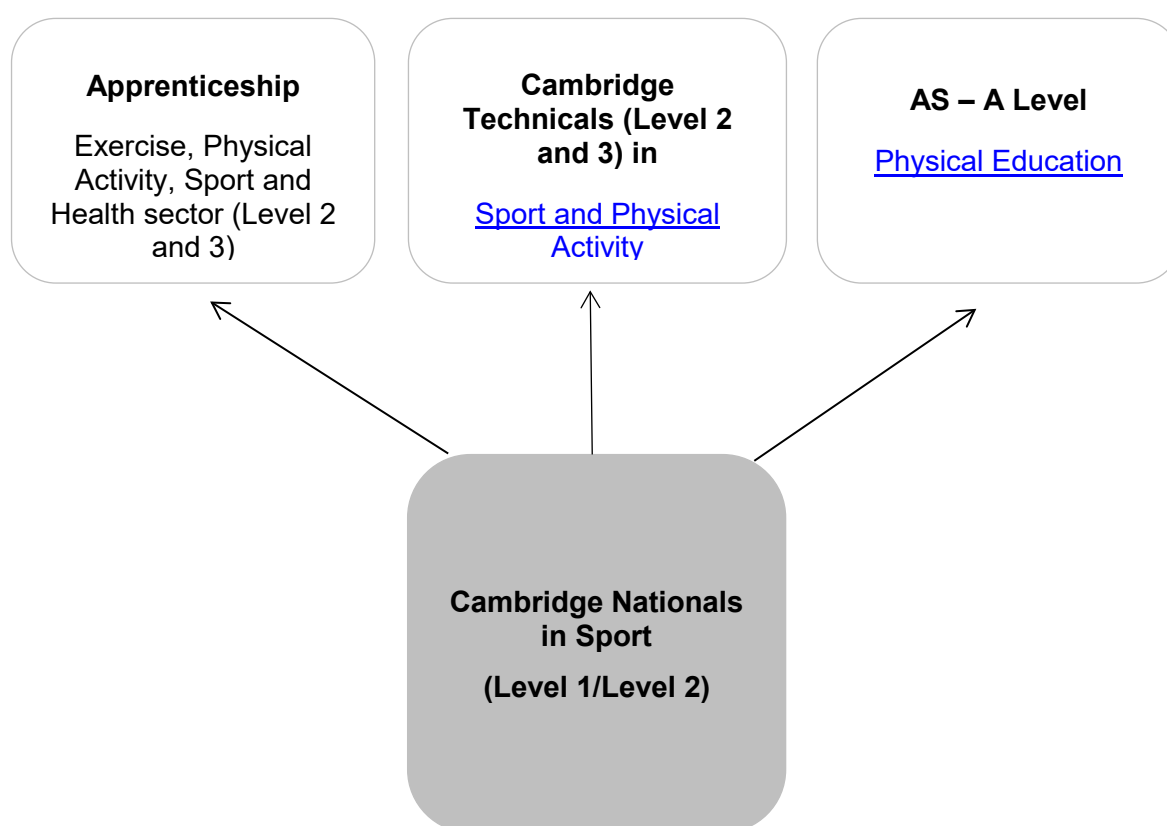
Apprenticeship

Exercise, Physical Activity, Sport and Health sector (Level 2 and 3)

Cambridge Technicals (Level 2 and 3) in

Sport and Physical Activity

AS – A Level

Physical Education

Cambridge Nationals in Sport

(Level 1/Level 2)